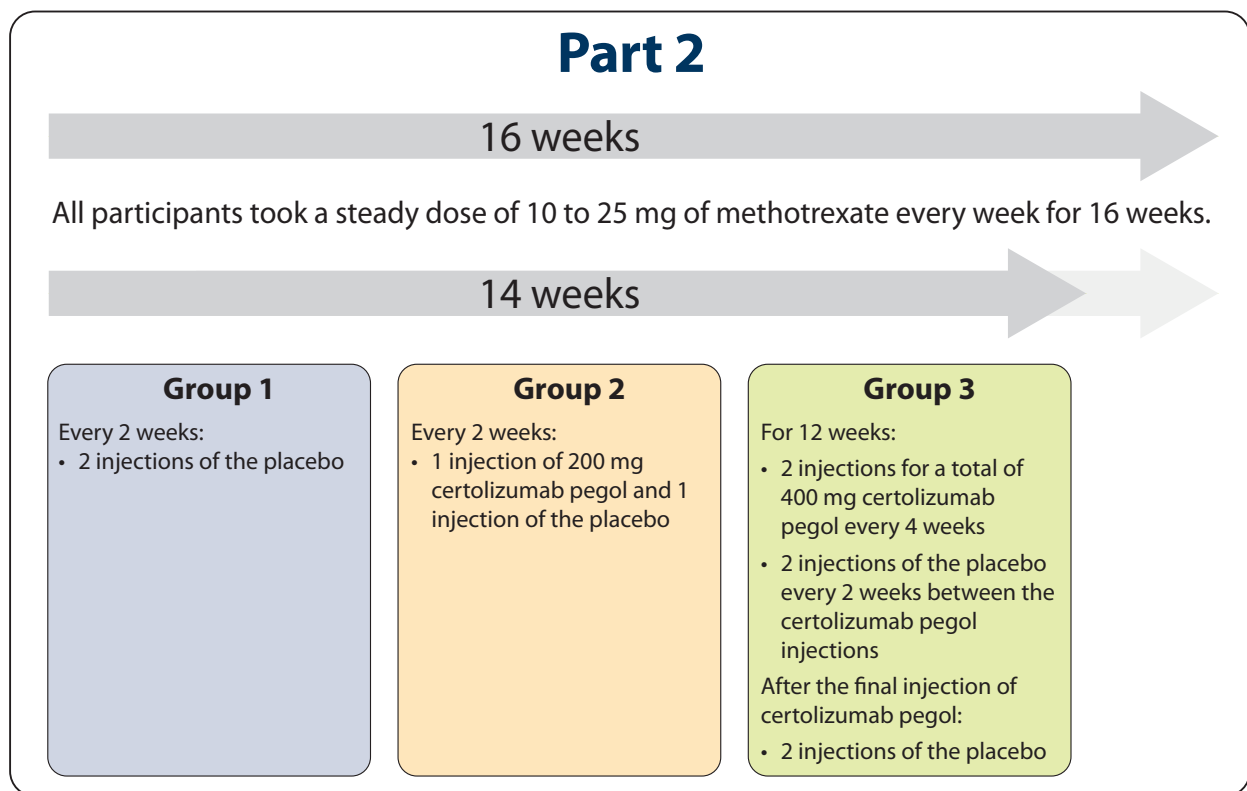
Part 2

16 weeks

All participants took a steady dose of 10 to 25 mg of methotrexate every week for 16 weeks.

14 weeks

Group 1

Every 2 weeks:
• 2 injections of the placebo

Group 2

Every 2 weeks:
• 1 injection of 200 mg certolizumab pegol and 1 injection of the placebo

Group 3

For 12 weeks:
• 2 injections for a total of 400 mg certolizumab pegol every 4 weeks
• 2 injections of the placebo every 2 weeks between the certolizumab pegol injections

After the final injection of certolizumab pegol:
• 2 injections of the placebo